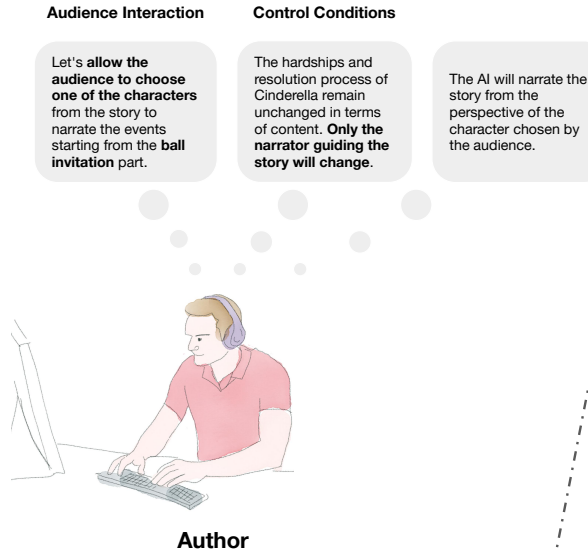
Audience Interaction

Let's allow the audience to choose one of the characters from the story to narrate the events starting from the ball invitation part.

Control Conditions

The hardships and resolution process of Cinderella remain unchanged in terms of content. Only the narrator guiding the story will change.

The AI will narrate the story from the perspective of the character chosen by the audience.

Author